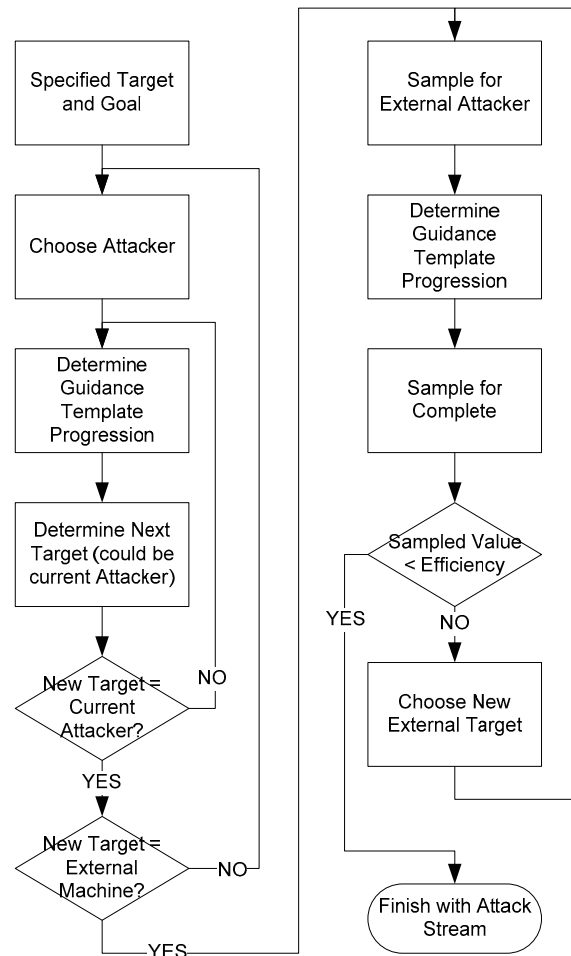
Specified Target and Goal

Choose Attacker

Determine Guidance Template Progression

Determine Next Target (could be current Attacker)

New Target = Current Attacker?

NO

YES

New Target = External Machine?

NO

YES

Sample for External Attacker

Determine Guidance Template Progression

Sample for Complete

Sampled Value < Efficiency

YES

NO

Choose New External Target

Finish with Attack Stream